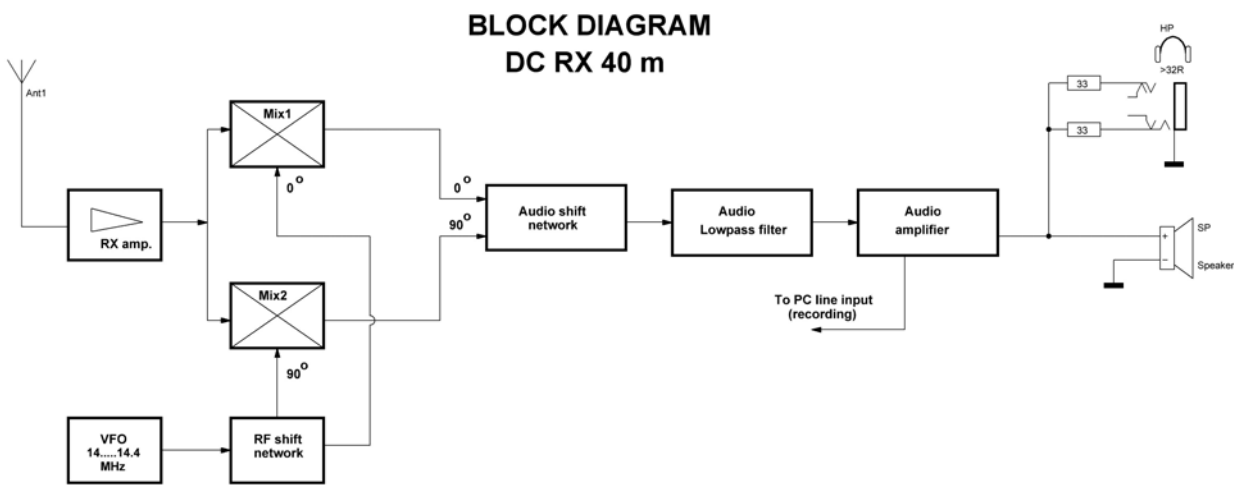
BLOCK DIAGRAM
DC RX 40 m

Ant1

RX amp.

Mix1

$0^o$

Mix2

$90^o$

$0^o$

$90^o$

Audio shift network

Audio Lowpass filter

Audio amplifier

To PC line input (recording)

VFO 14.....14.4 MHz

RF shift network

HP
>32R

33

33

+
-

SP

Speaker